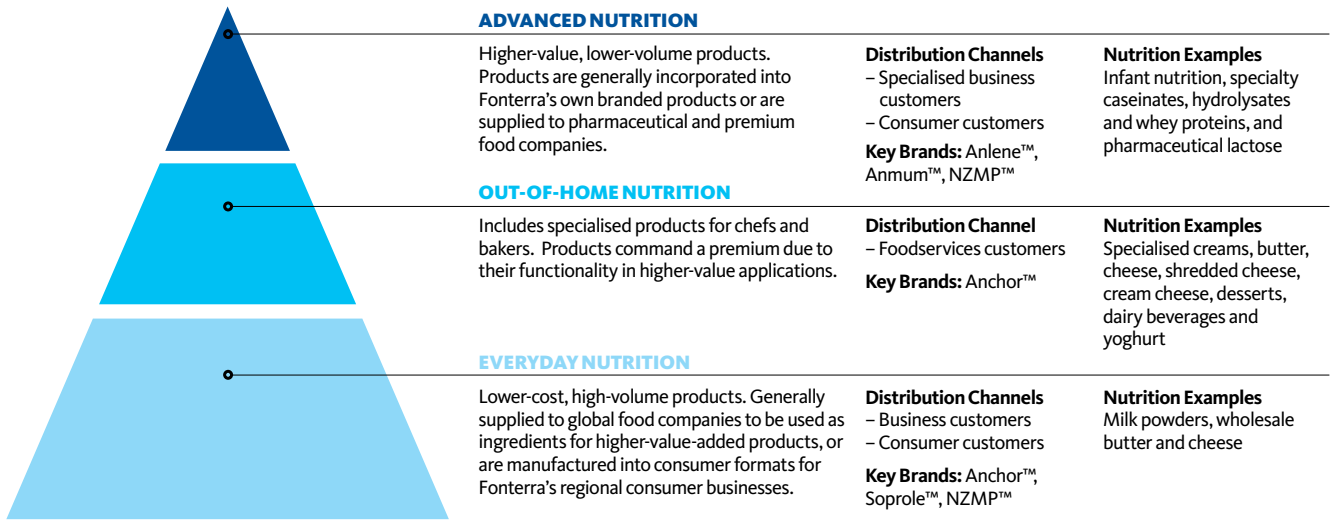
ADVANCED NUTRITION

Higher-value, lower-volume products. Products are generally incorporated into Fonterra's own branded products or are supplied to pharmaceutical and premium food companies.

**Distribution Channels**
– Specialised business customers
– Consumer customers

**Key Brands:** Anlene™, Anmum™, NZMP™

**Nutrition Examples**
Infant nutrition, specialty caseinates, hydrolysates and whey proteins, and pharmaceutical lactose

OUT-OF-HOME NUTRITION

Includes specialised products for chefs and bakers. Products command a premium due to their functionality in higher-value applications.

**Distribution Channel**
– Foodservices customers

**Key Brands:** Anchor™

**Nutrition Examples**
Specialised creams, butter, cheese, shredded cheese, cream cheese, desserts, dairy beverages and yoghurt

EVERYDAY NUTRITION

Lower-cost, high-volume products. Generally supplied to global food companies to be used as ingredients for higher-value-added products, or are manufactured into consumer formats for Fonterra's regional consumer businesses.

**Distribution Channels**
– Business customers
– Consumer customers

**Key Brands:** Anchor™, Soprole™, NZMP™

**Nutrition Examples**
Milk powders, wholesale butter and cheese